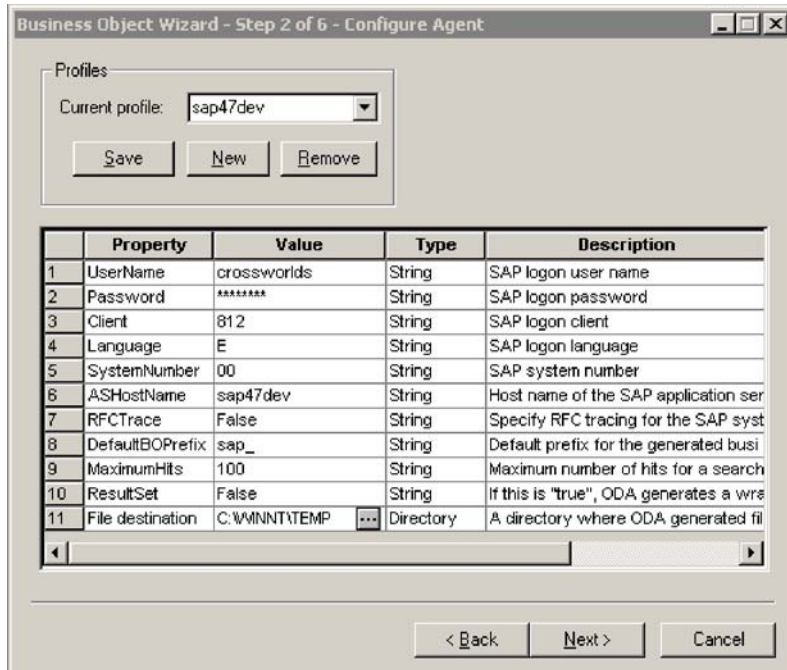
Business Object Wizard - Step 2 of 6 - Configure Agent

Profiles

Current profile: sap47dev

Save New Remove

| | Property | Value | Type | Description |
|---|---|---|---|---|
| 1 | UserName | crossworlds | String | SAP logon user name |
| 2 | Password | ******** | String | SAP logon password |
| 3 | Client | 812 | String | SAP logon client |
| 4 | Language | E | String | SAP logon language |
| 5 | SystemNumber | 00 | String | SAP system number |
| 6 | ASHostName | sap47dev | String | Host name of the SAP application ser |
| 7 | RFCTrace | False | String | Specify RFC tracing for the SAP syst |
| 8 | DefaultBOPrefix | sap_ | String | Default prefix for the generated busi |
| 9 | MaximumHits | 100 | String | Maximum number of hits for a search |
| 10 | ResultSet | False | String | If this is "true", ODA generates a wra |
| 11 | File destination | C:\WINNT\TEMP ... | Directory | A directory where ODA generated fil |

< Back Next > Cancel